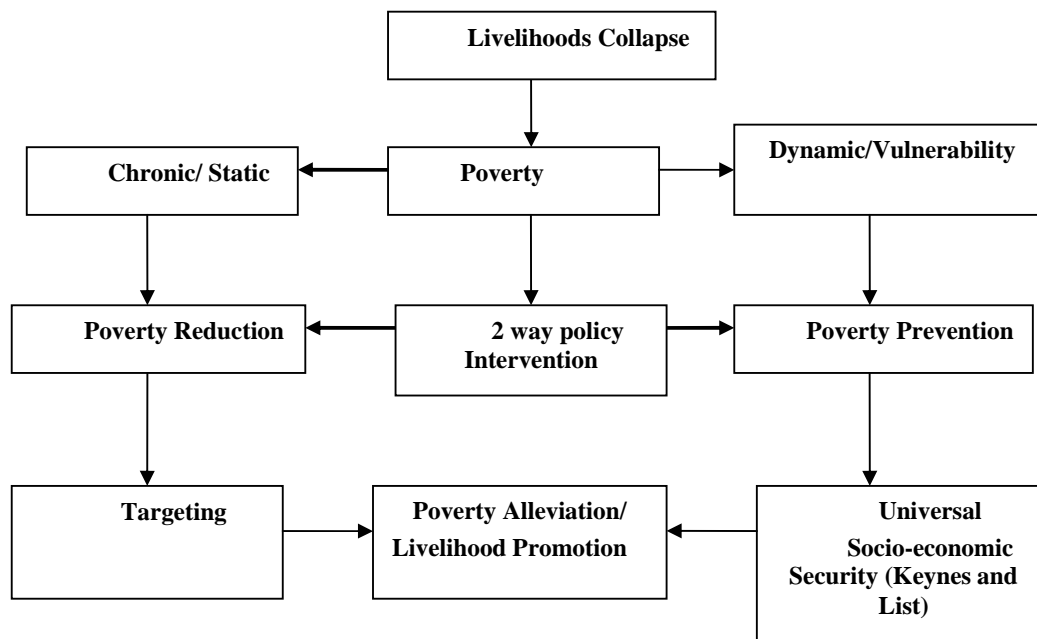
Livelihoods Collapse

Chronic/ Static

Poverty

Dynamic/Vulnerability

Poverty Reduction

2 way policy Intervention

Poverty Prevention

Targeting

Poverty Alleviation/ Livelihood Promotion

Universal Socio-economic Security (Keynes and List)